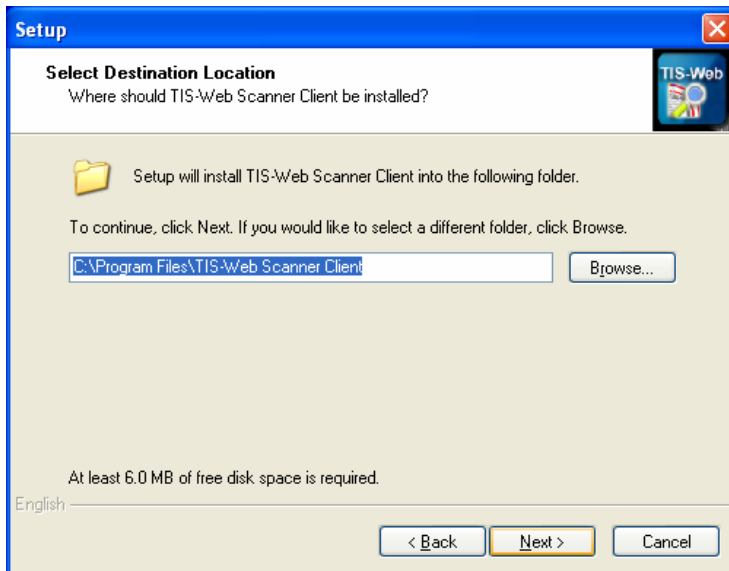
Setup

Select Destination Location
Where should TIS-Web Scanner Client be installed?

TIS-Web

Setup will install TIS-Web Scanner Client into the following folder.

To continue, click Next. If you would like to select a different folder, click Browse.

C:\Program Files\TIS-Web Scanner Client

Browse...

At least 6.0 MB of free disk space is required.

English

< Back

Next >

Cancel